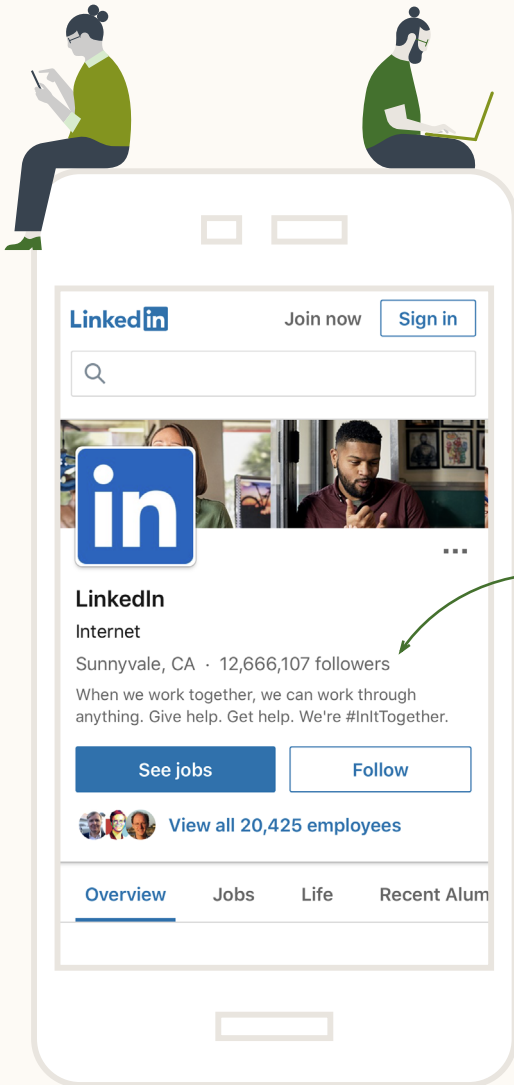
LinkedIn

Join now

Sign in

in

...

LinkedIn

Internet

Sunnyvale, CA · 12,666,107 followers

When we work together, we can work through anything. Give help. Get help. We're #InItTogether.

See jobs

Follow

View all 20,425 employees

Overview

Jobs

Life

Recent Alum